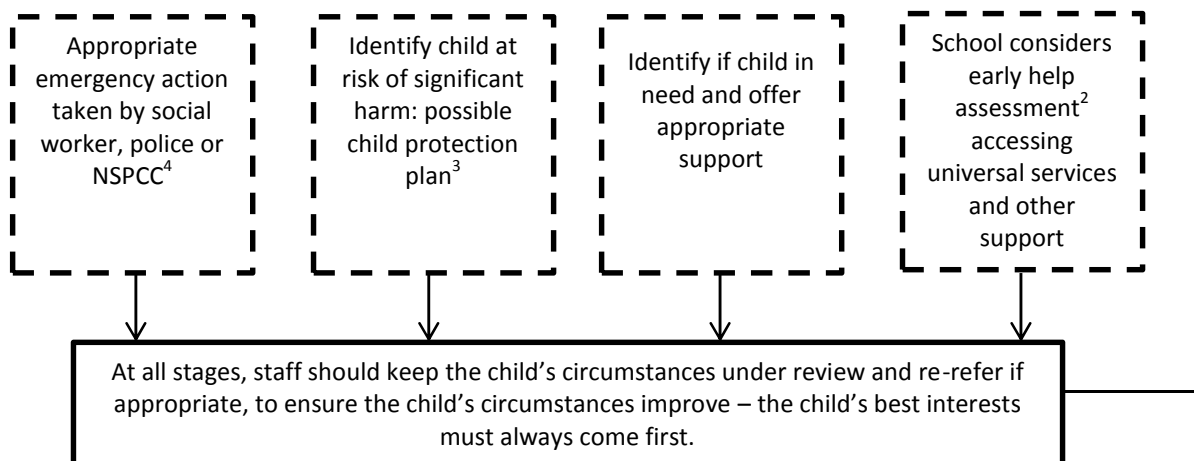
Appropriate emergency action taken by social worker, police or NSPCC$^{4}$

Identify child at risk of significant harm: possible child protection plan$^{3}$

Identify if child in need and offer appropriate support

School considers early help assessment$^{2}$ accessing universal services and other support

At all stages, staff should keep the child’s circumstances under review and re-refer if appropriate, to ensure the child’s circumstances improve – the child’s best interests must always come first.